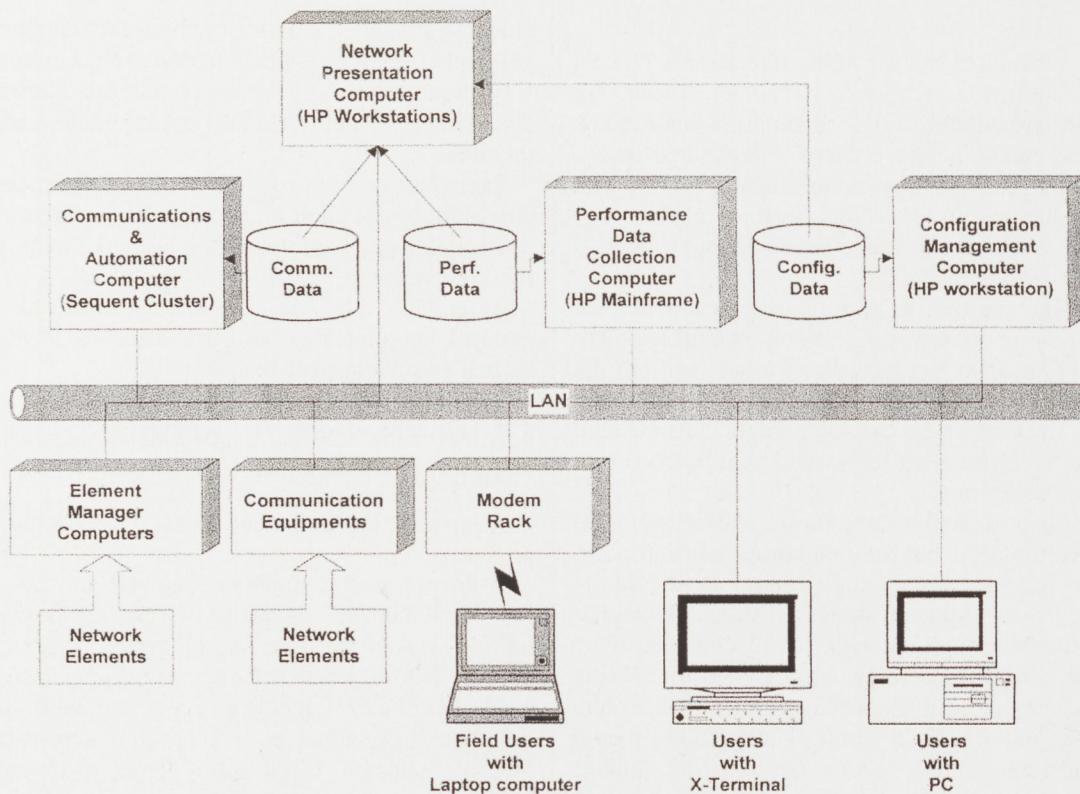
Network Presentation Computer (HP Workstations)

Communications & Automation Computer (Sequent Cluster)

Comm. Data

Perf. Data

Performance Data Collection Computer (HP Mainframe)

Config. Data

Configuration Management Computer (HP workstation)

LAN

Element Manager Computers

Communication Equipments

Modem Rack

Network Elements

Network Elements

Field Users with Laptop computer

Users with X-Terminal

Users with PC